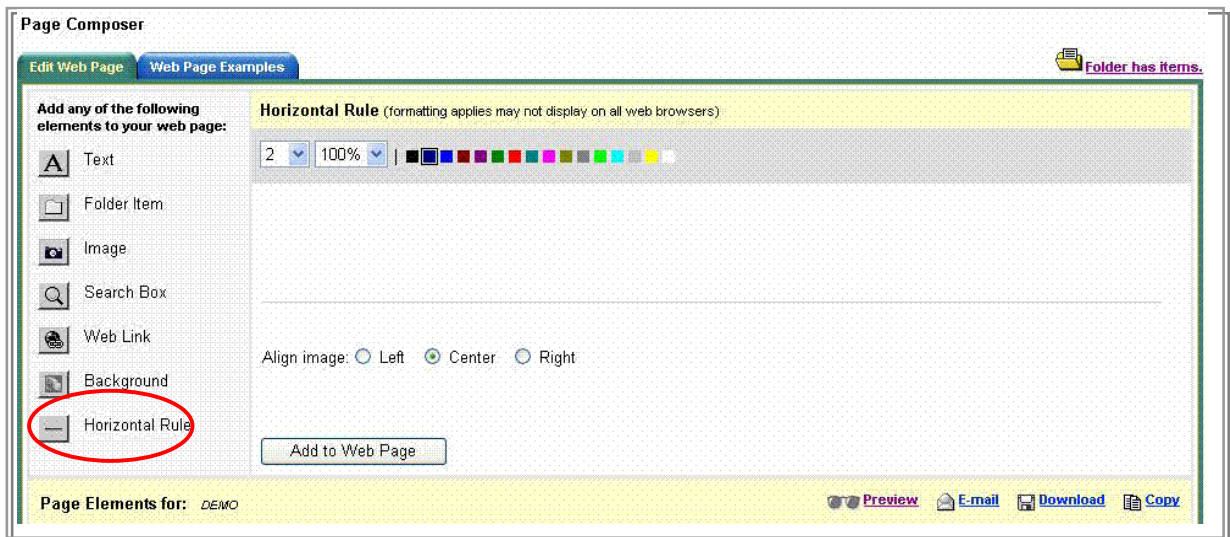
Page Composer

Edit Web Page | Web Page Examples

Folder has items.

Add any of the following elements to your web page:

Text

Folder Item

Image

Search Box

Web Link

Background

Horizontal Rule

Horizontal Rule (formatting applies may not display on all web browsers)

2 | 100%

Align image: Left Center Right

Add to Web Page

Page Elements for: DEMO

Preview E-mail Download Copy